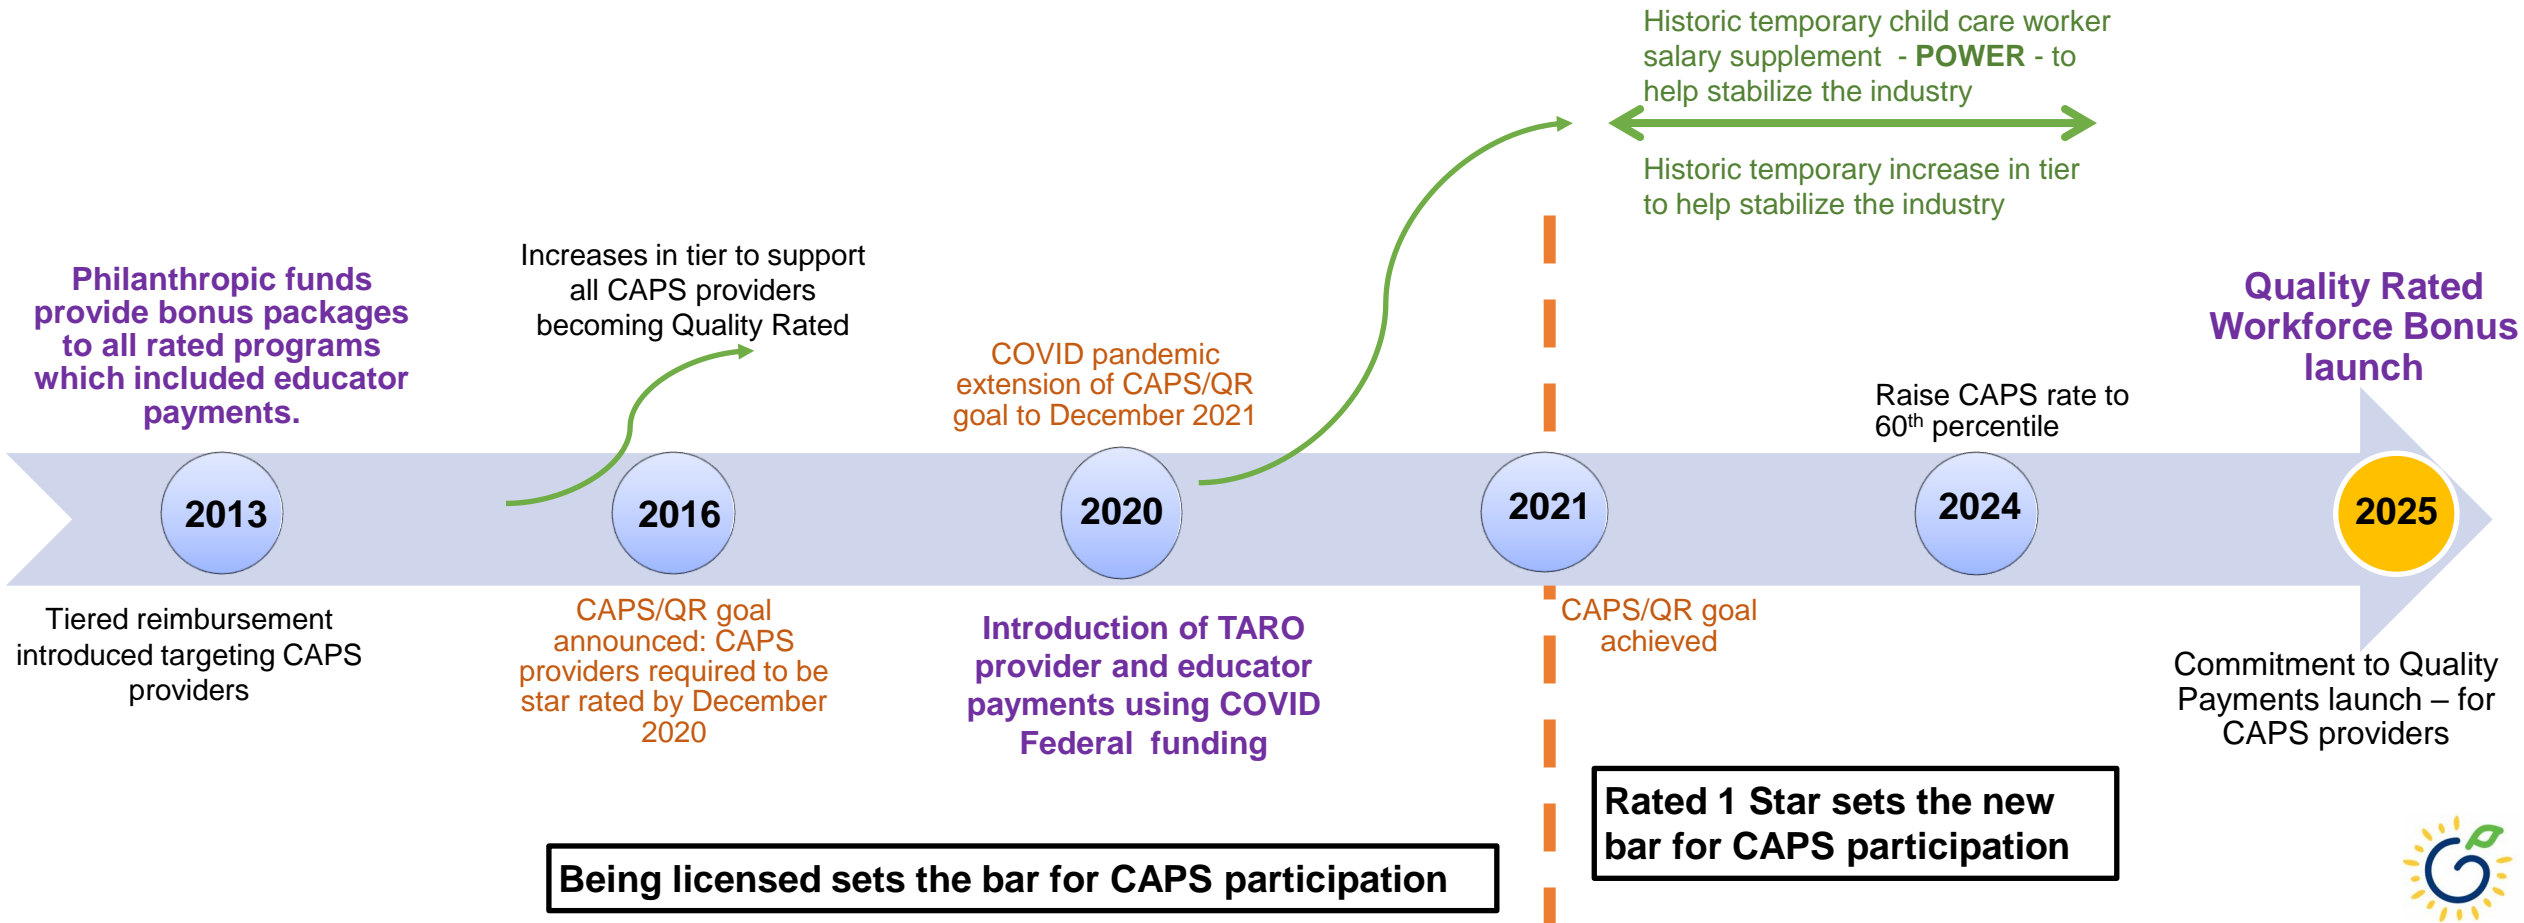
Historic temporary child care worker salary supplement - **POWER** - to help stabilize the industry

Historic temporary increase in tier to help stabilize the industry

Philanthropic funds provide bonus packages to all rated programs which included educator payments.

Increases in tier to support all CAPS providers becoming Quality Rated

COVID pandemic extension of CAPS/QR goal to December 2021

Quality Rated Workforce Bonus launch

Raise CAPS rate to $60^{th}$ percentile

2013

2016

2020

2021

2024

2025

Tiered reimbursement introduced targeting CAPS providers

CAPS/QR goal announced: CAPS providers required to be star rated by December 2020

Introduction of TARO provider and educator payments using COVID Federal funding

CAPS/QR goal achieved

Commitment to Quality Payments launch – for CAPS providers

Rated 1 Star sets the new bar for CAPS participation

Being licensed sets the bar for CAPS participation